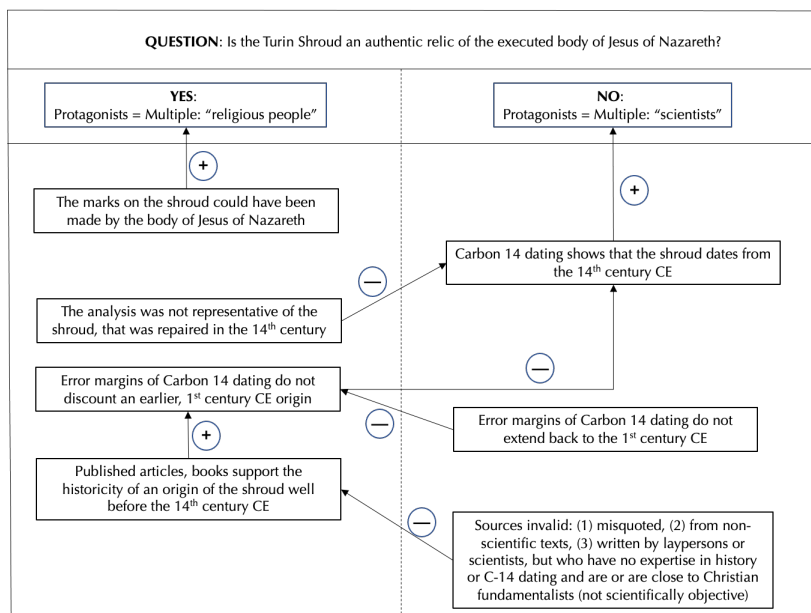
**QUESTION**: Is the Turin Shroud an authentic relic of the executed body of Jesus of Nazareth?

**YES**:
Protagonists = Multiple: “religious people”

**NO**:
Protagonists = Multiple: “scientists”

+

The marks on the shroud could have been made by the body of Jesus of Nazareth

+

Carbon 14 dating shows that the shroud dates from the 14$^{th}$ century CE

—

The analysis was not representative of the shroud, that was repaired in the 14$^{th}$ century

—

Error margins of Carbon 14 dating do not discount an earlier, 1$^{st}$ century CE origin

—

Error margins of Carbon 14 dating do not extend back to the 1$^{st}$ century CE

+

Published articles, books support the historicity of an origin of the shroud well before the 14$^{th}$ century CE

—

Sources invalid: (1) misquoted, (2) from non-scientific texts, (3) written by laypersons or scientists, but who have no expertise in history or C-14 dating and are or are close to Christian fundamentalists (not scientifically objective)